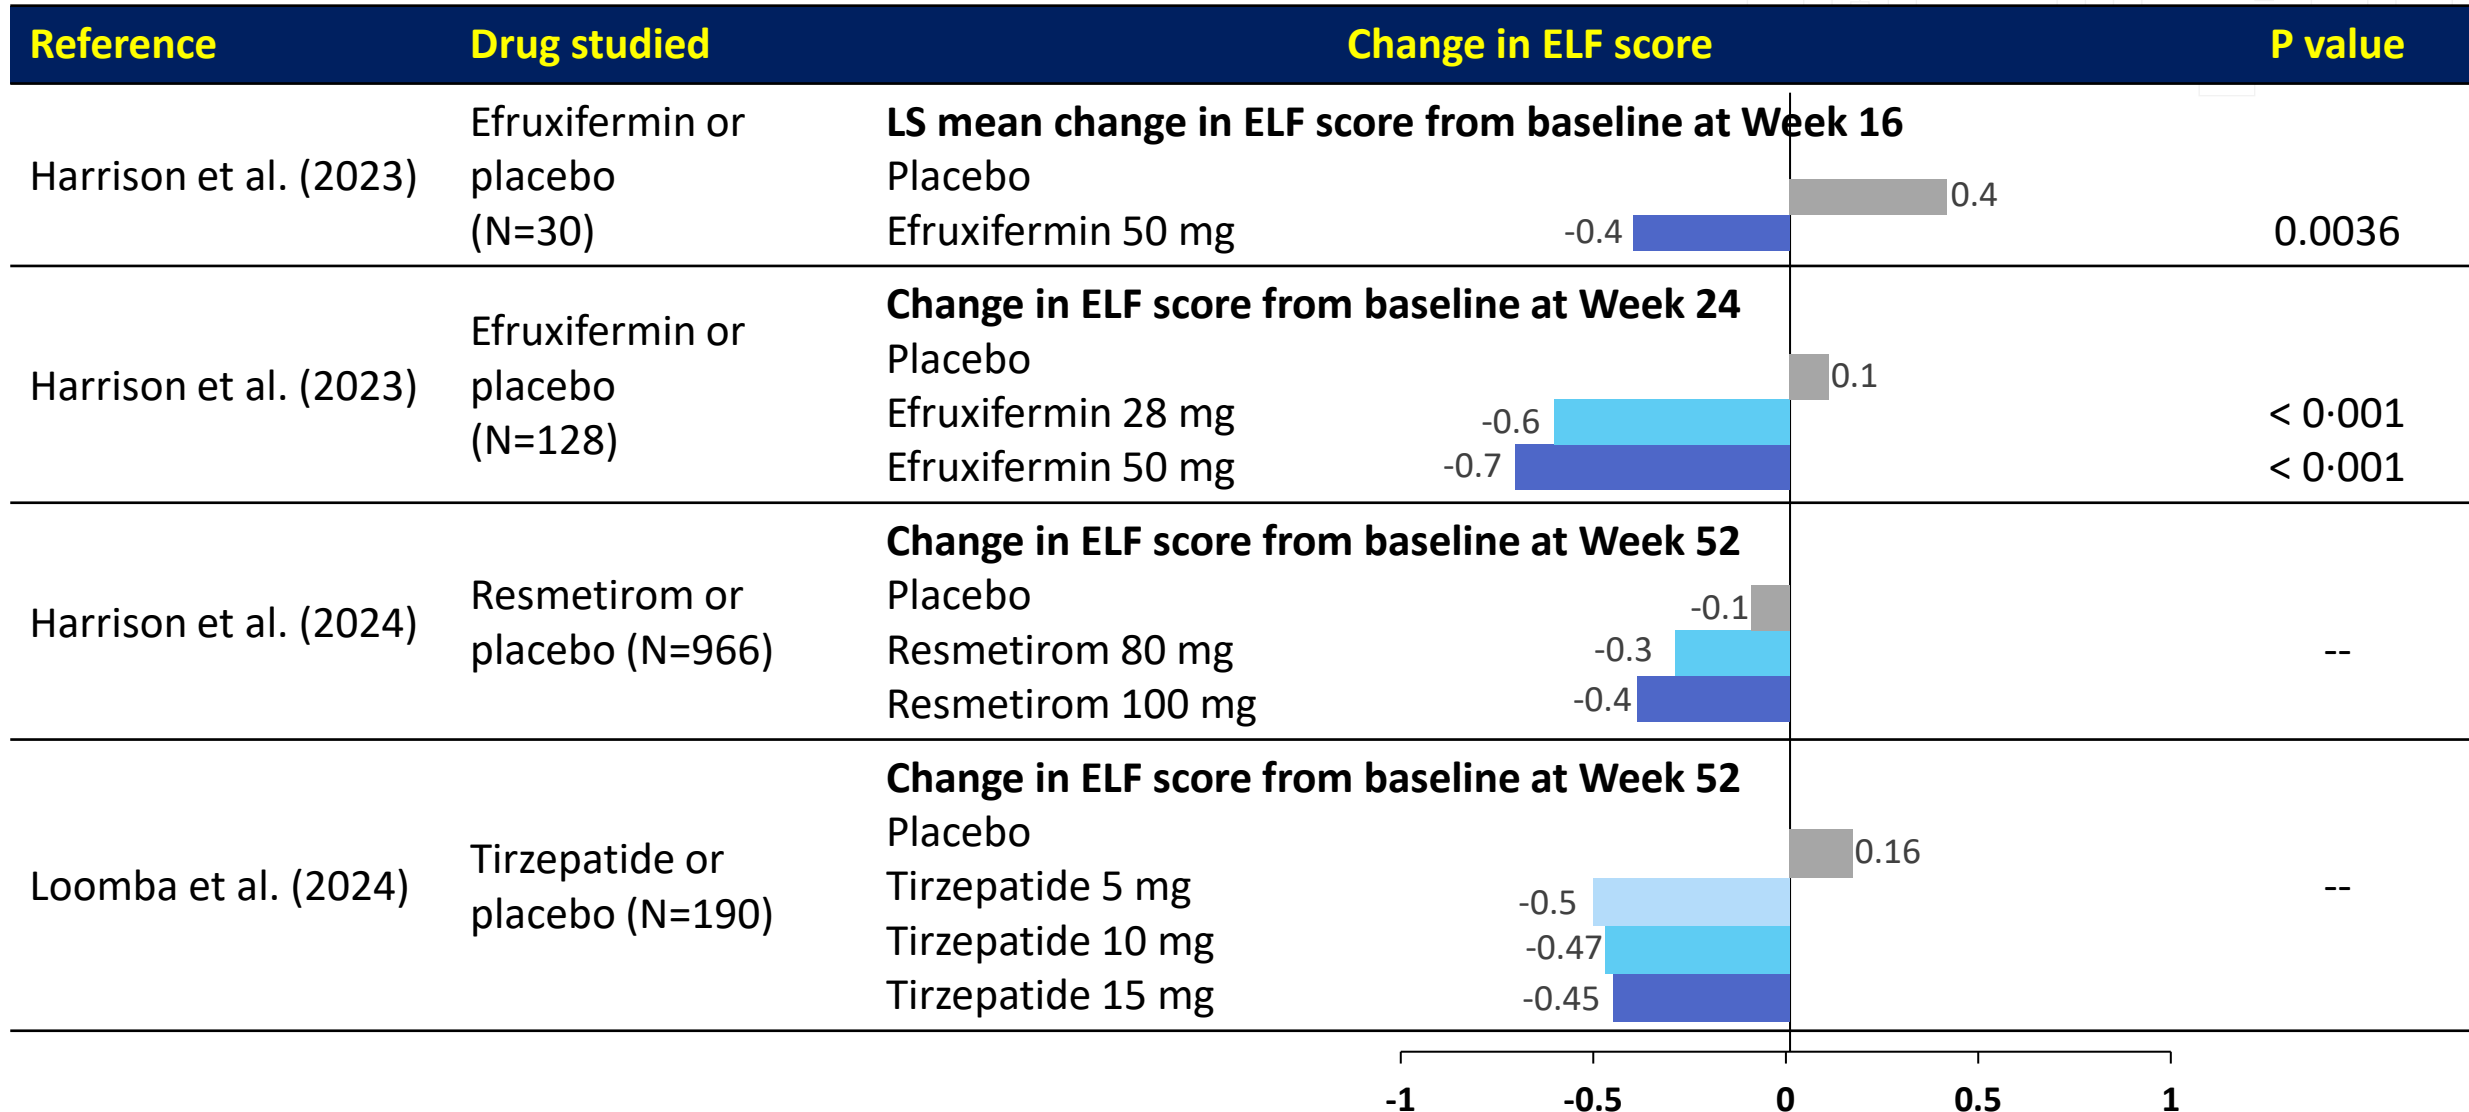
| Reference | Drug studied | Change in ELF score | P value |
|---|---|---|---|
| Harrison et al. (2023) | Efruxifermin or placebo (N=30) | **LS mean change in ELF score from baseline at Week 16**<br>Placebo 0.4<br>Efruxifermin 50 mg -0.4 | 0.0036 |
| Harrison et al. (2023) | Efruxifermin or placebo (N=128) | **Change in ELF score from baseline at Week 24**<br>Placebo 0.1<br>Efruxifermin 28 mg -0.6<br>Efruxifermin 50 mg -0.7 | < 0·001<br>< 0·001 |
| Harrison et al. (2024) | Resmetirom or placebo (N=966) | **Change in ELF score from baseline at Week 52**<br>Placebo -0.1<br>Resmetirom 80 mg -0.3<br>Resmetirom 100 mg -0.4 | -- |
| Loomba et al. (2024) | Tirzepatide or placebo (N=190) | **Change in ELF score from baseline at Week 52**<br>Placebo 0.16<br>Tirzepatide 5 mg -0.5<br>Tirzepatide 10 mg -0.47<br>Tirzepatide 15 mg -0.45 | -- |

-1 -0.5 0 0.5 1